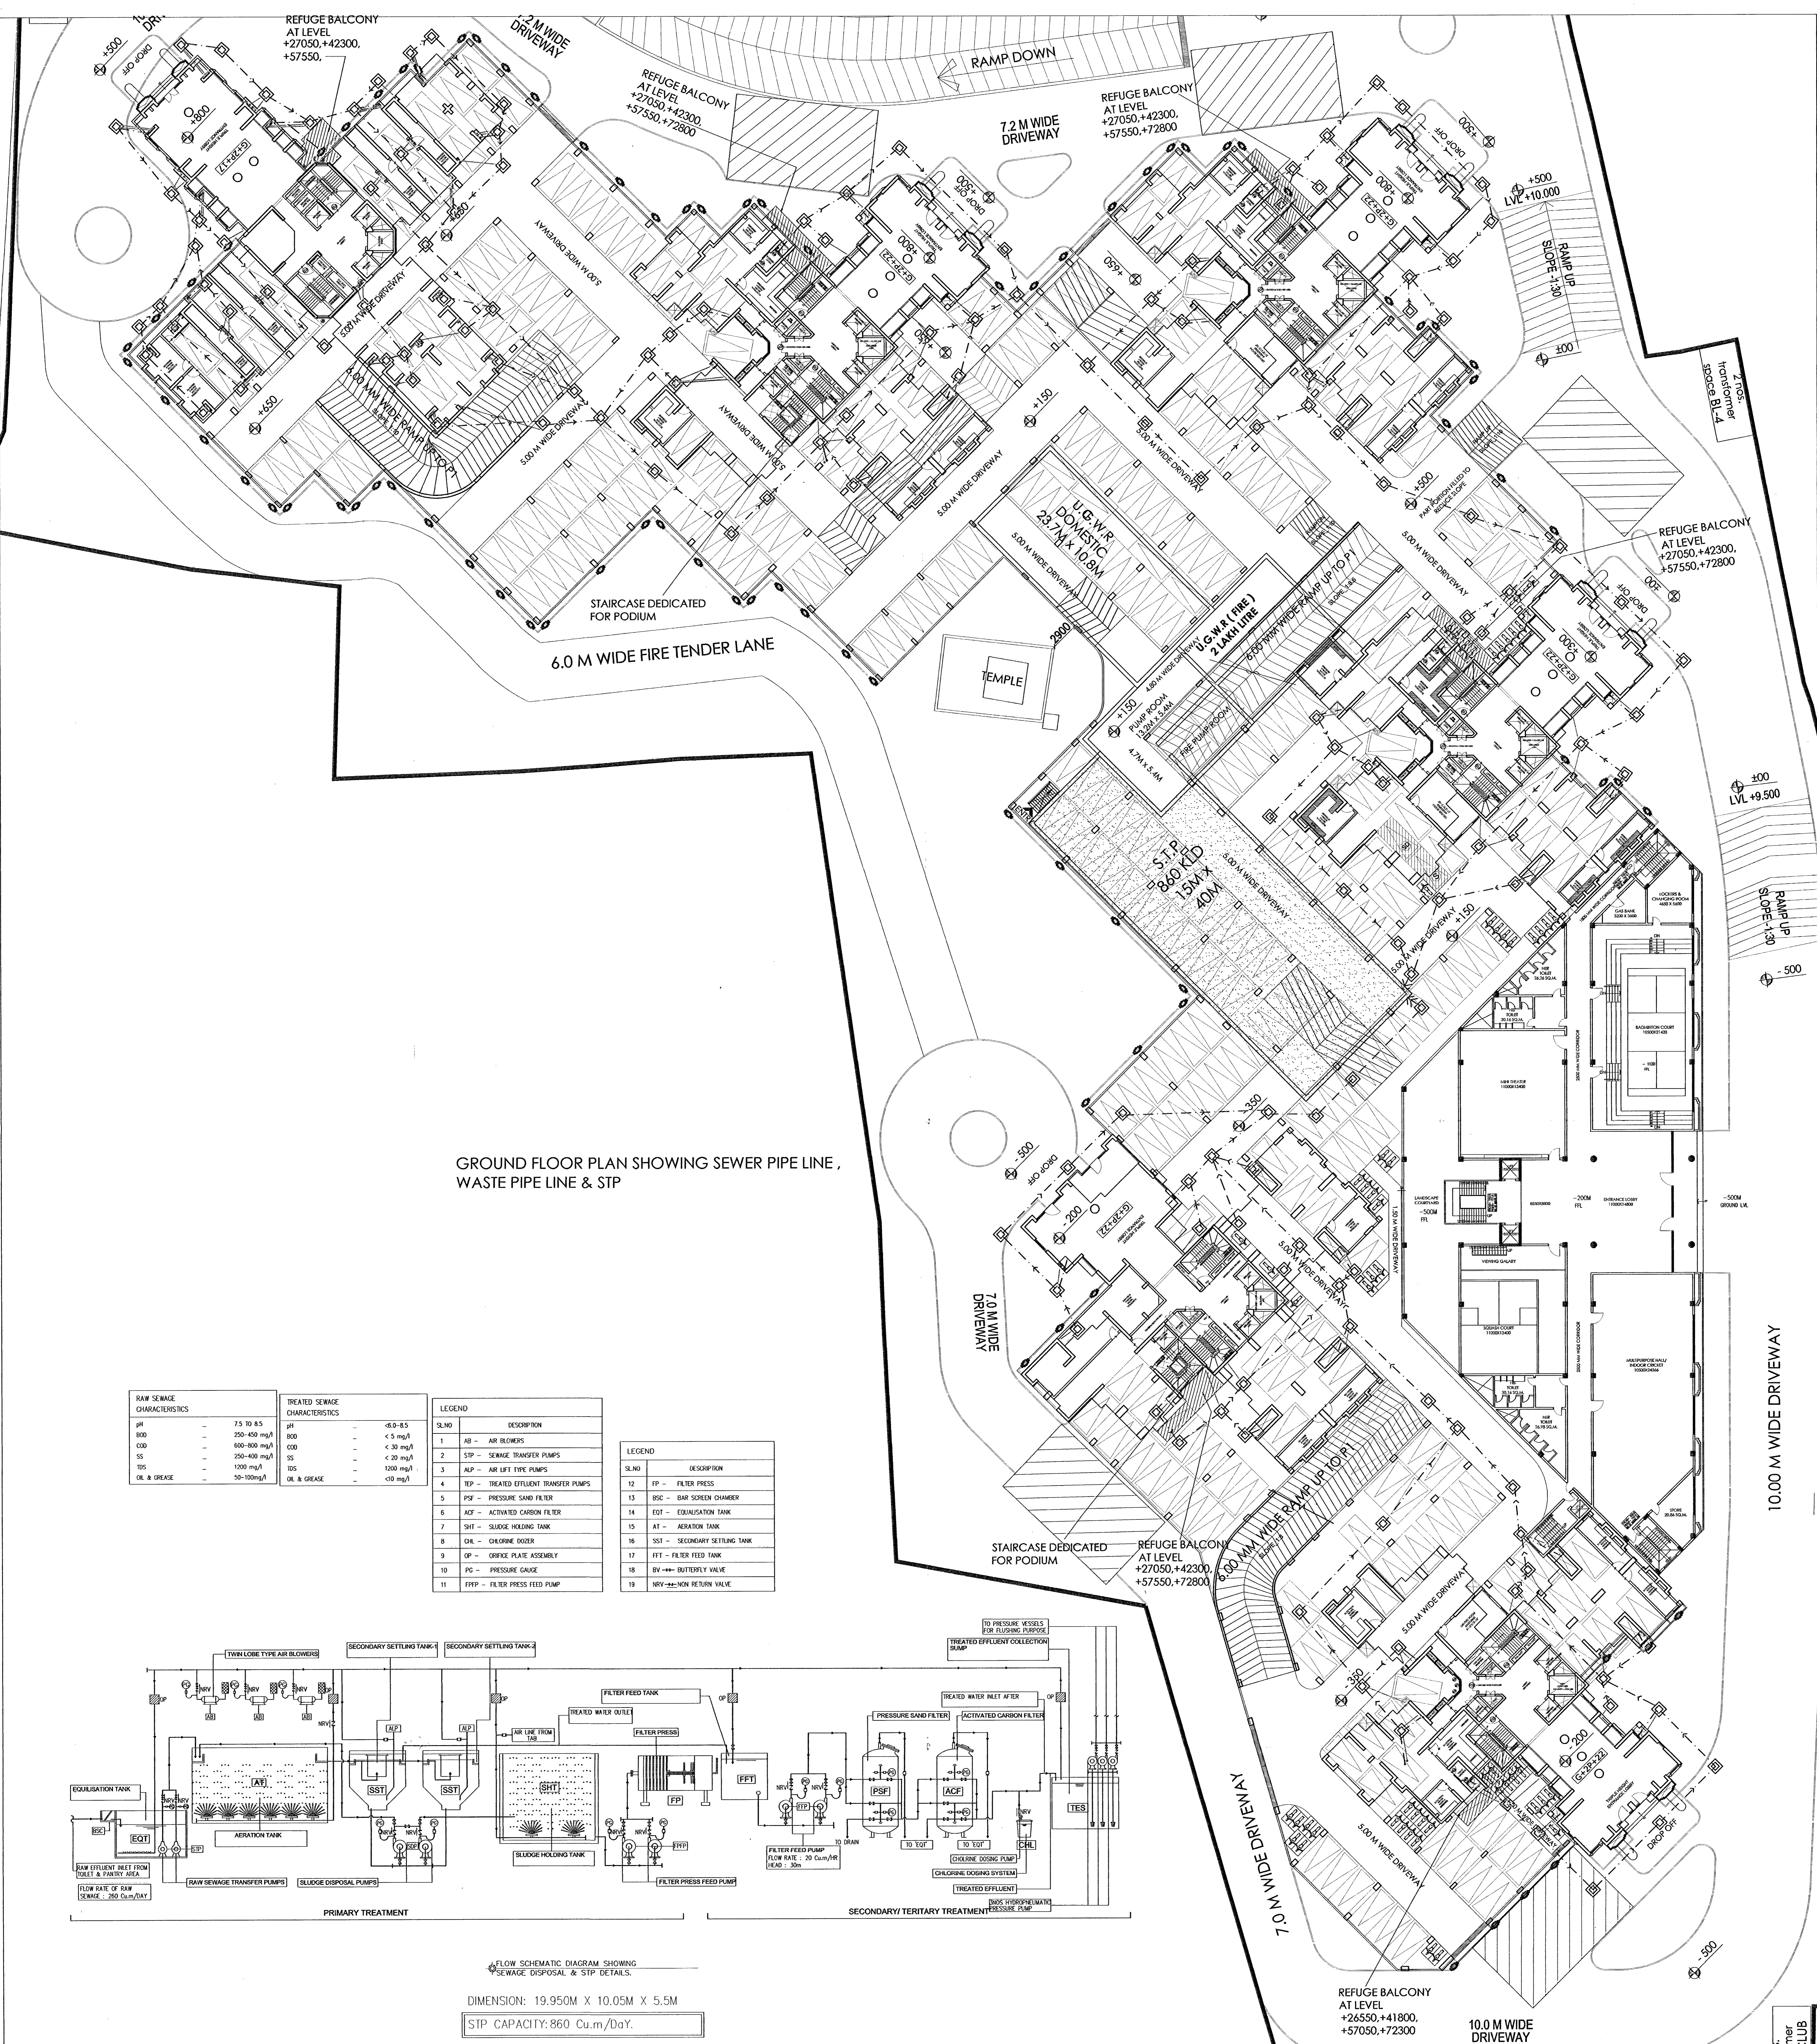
REFUGE BALCONY AT LEVEL +27050,+42300, +57550,

7.2 M WIDE DRIVEWAY

RAMP DOWN

REFUGE BALCONY AT LEVEL +27050,+42300, +57550,+72800

7.2 M WIDE DRIVEWAY

REFUGE BALCONY AT LEVEL +27050,+42300, +57550,+72800

DROP OFF

+500

+800

(G+2P+27)

(G+2P+22)

+650

+150

+500

LVL +10.000

RAMP UP SLOPE-1:30

±00

2 nos. transformer space Bl.-4

5.00 M WIDE DRIVEWAY

6.00 MM WIDE RAMP UP TO P1

U.G.W.R DOMESTIC 23.7M X 10.8M

U.G.W.R ( FIRE ) 2 LAKH LITRE

REFUGE BALCONY AT LEVEL +27050,+42300, +57550,+72800

STAIRCASE DEDICATED FOR PODIUM

6.0 M WIDE FIRE TENDER LANE

2900

TEMPLE

PUMP ROOM

FIRE PUMP ROOM

4.7M X 5.4M

+150

±00

LVL +9.500

S.T.P 860 KLD 15M X 40M

RAMP UP SLOPE-1:30

- 500

350

-500

DROP OFF

-200

(G+2P+22)

GROUND FLOOR PLAN SHOWING SEWER PIPE LINE , WASTE PIPE LINE & STP

7.0 M WIDE DRIVEWAY

BADMINTON COURT

ENTRANCE LOBBY

SQUASH COURT

MULTIPURPOSE HALL/ INDOOR CRICKET

10.00 M WIDE DRIVEWAY

| RAW SEWAGE CHARACTERISTICS | | |
|---|---|---|
| pH | – | 7.5 TO 8.5 |
| BOD | – | 250-450 mg/l |
| COD | – | 600-800 mg/l |
| SS | – | 250-400 mg/l |
| TDS | – | 1200 mg/l |
| OIL & GREASE | – | 50-100mg/l |

| TREATED SEWAGE CHARACTERISTICS | | |
|---|---|---|
| pH | – | <6.0-8.5 |
| BOD | – | < 5 mg/l |
| COD | – | < 30 mg/l |
| SS | – | < 20 mg/l |
| TDS | – | 1200 mg/l |
| OIL & GREASE | – | <10 mg/l |

LEGEND
| SL.NO | DESCRIPTION |
|---|---|
| 1 | AB – AIR BLOWERS |
| 2 | STP – SEWAGE TRANSFER PUMPS |
| 3 | ALP – AIR LIFT TYPE PUMPS |
| 4 | TEP – TREATED EFFLUENT TRANSFER PUMPS |
| 5 | PSF – PRESSURE SAND FILTER |
| 6 | ACF – ACTIVATED CARBON FILTER |
| 7 | SHT – SLUDGE HOLDING TANK |
| 8 | CHL – CHLORINE DOZER |
| 9 | OP – ORIFICE PLATE ASSEMBLY |
| 10 | PG – PRESSURE GAUGE |
| 11 | FPFP – FILTER PRESS FEED PUMP |

LEGEND
| SL.NO | DESCRIPTION |
|---|---|
| 12 | FP – FILTER PRESS |
| 13 | BSC – BAR SCREEN CHAMBER |
| 14 | EQT – EQUALISATION TANK |
| 15 | AT – AERATION TANK |
| 16 | SST – SECONDARY SETTLING TANK |
| 17 | FFT – FILTER FEED TANK |
| 18 | BV – BUTTERFLY VALVE |
| 19 | NRV – NON RETURN VALVE |

STAIRCASE DEDICATED FOR PODIUM

REFUGE BALCONY AT LEVEL +27050,+42300, +57550,+72800

6.00 MM WIDE RAMP UP TO P1

5.00 M WIDE DRIVEWAY

TWIN LOBE TYPE AIR BLOWERS
SECONDARY SETTLING TANK-1
SECONDARY SETTLING TANK-2
TO PRESSURE VESSELS FOR FLUSHING PURPOSE
TREATED EFFLUENT COLLECTION SUMP
FILTER FEED TANK
TREATED WATER OUTLET
FILTER PRESS
TREATED WATER INLET AFTER
PRESSURE SAND FILTER
ACTIVATED CARBON FILTER
AIR LINE FROM TAB
EQUILISATION TANK
AT
SST
SST
SHT
FP
FFT
PSF
ACF
TES
AERATION TANK
SLUDGE HOLDING TANK
TO DRAIN
TO 'EQT'
TO 'EQT'
CHL
FILTER FEED PUMP FLOW RATE : 20 Cu.m/HR HEAD : 30m
CHLORINE DOSING PUMP
CHLORINE DOSING SYSTEM
TREATED EFFLUENT
2NOS HYDROPNEUMATIC PRESSURE PUMP
RAW EFFLUENT INLET FROM TOILET & PANTRY AREA
FLOW RATE OF RAW SEWAGE : 260 Cu.m/DAY
RAW SEWAGE TRANSFER PUMPS
SLUDGE DISPOSAL PUMPS
FILTER PRESS FEED PUMP
PRIMARY TREATMENT
SECONDARY/ TERITARY TREATMENT

FLOW SCHEMATIC DIAGRAM SHOWING SEWAGE DISPOSAL & STP DETAILS.

DIMENSION: 19.950M X 10.05M X 5.5M

STP CAPACITY: 860 Cu.m/DaY.

7.0 M WIDE DRIVEWAY

-350

200

(G+2P+22)

DROP OFF

-500

REFUGE BALCONY AT LEVEL +26550,+41800, +57050,+72300

10.0 M WIDE DRIVEWAY

CLUB